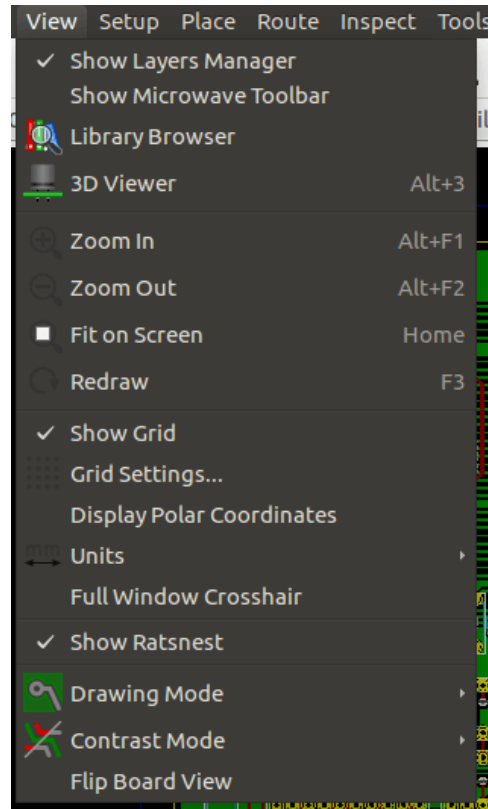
View Setup Place Route Inspect Tools

✓ Show Layers Manager
Show Microwave Toolbar
Library Browser
3D Viewer Alt+3

Zoom In Alt+F1
Zoom Out Alt+F2
Fit on Screen Home
Redraw F3

✓ Show Grid
Grid Settings...
Display Polar Coordinates
Units
Full Window Crosshair

✓ Show Ratsnest

Drawing Mode
Contrast Mode
Flip Board View